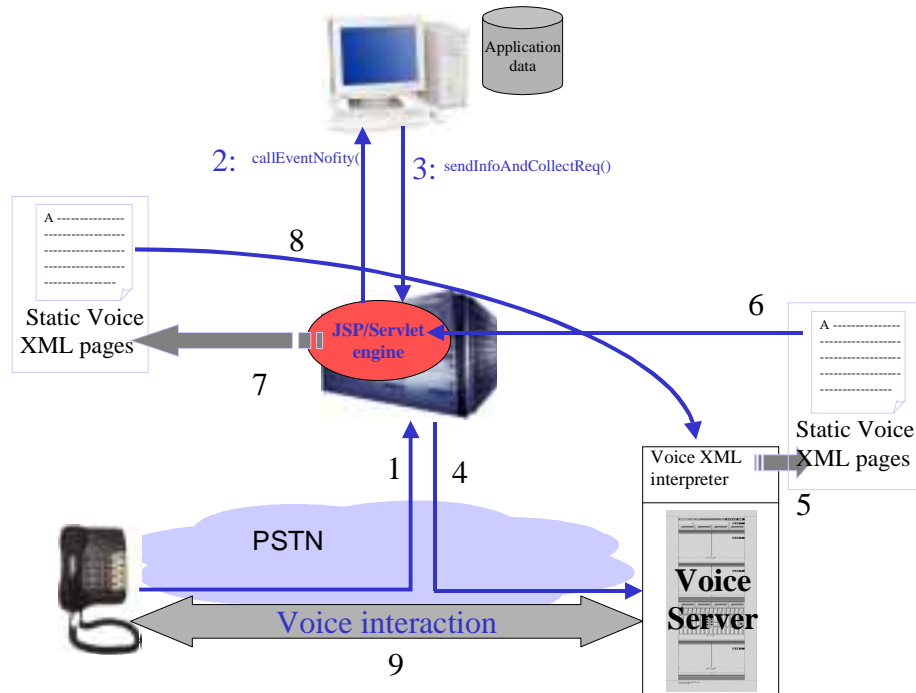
Application data

2: callEventNofity()

3: sendInfoAndCollectReq()

A ---------------
-----------------
-----------------
-----------------
---------------

Static Voice XML pages

8

6

JSP/Servlet engine

A ---------------
-----------------
-----------------
-----------------
---------------

7

Static Voice XML pages

Voice XML interpreter

1

4

5

PSTN

Voice Server

Voice interaction

9